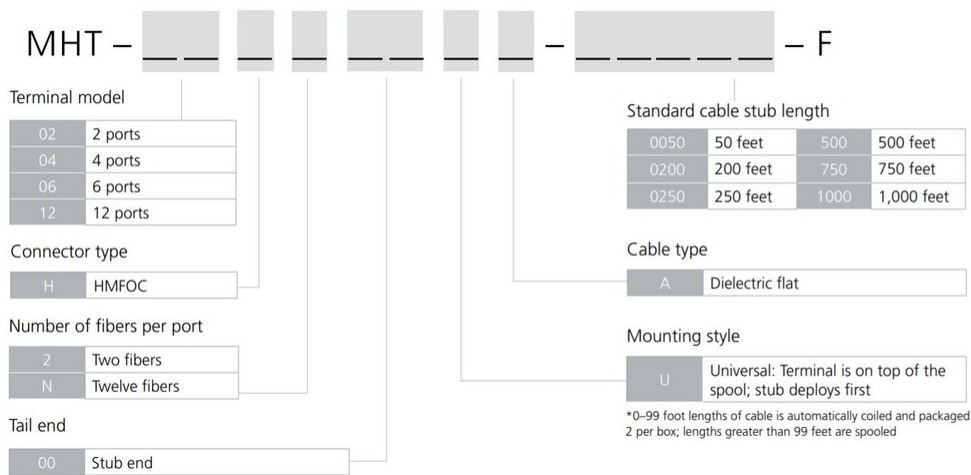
MHT – __ __ __ __ __ __ __ __ – __ __ __ __ __ – F

Terminal model

| 02 | 2 ports |
|---|---|
| 04 | 4 ports |
| 06 | 6 ports |
| 12 | 12 ports |

Connector type

| H | HMFOC |
|---|---|

Number of fibers per port

| 2 | Two fibers |
|---|---|
| N | Twelve fibers |

Tail end

| 00 | Stub end |
|---|---|

Standard cable stub length

| 0050 | 50 feet | 500 | 500 feet |
|---|---|---|---|
| 0200 | 200 feet | 750 | 750 feet |
| 0250 | 250 feet | 1000 | 1,000 feet |

Cable type

| A | Dielectric flat |
|---|---|

Mounting style

| U | Universal: Terminal is on top of the spool; stub deploys first |
|---|---|

*0–99 foot lengths of cable is automatically coiled and packaged 2 per box; lengths greater than 99 feet are spooled